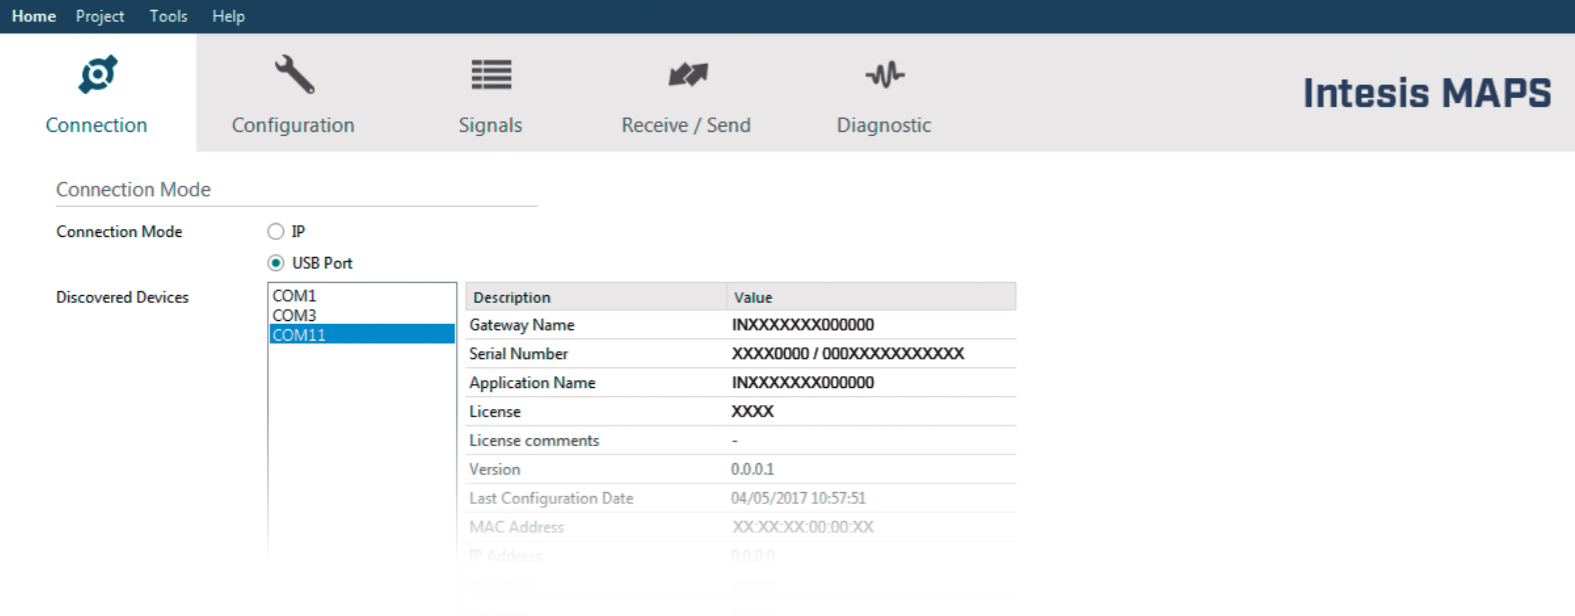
Home Project Tools Help

Connection Configuration Signals Receive / Send Diagnostic

Intesis MAPS

Connection Mode

Connection Mode
IP
USB Port

Discovered Devices
COM1
COM3
COM11

| Description | Value |
|---|---|
| Gateway Name | INXXXXXXX000000 |
| Serial Number | XXXX0000 / 000XXXXXXXXXXX |
| Application Name | INXXXXXXX000000 |
| License | XXXX |
| License comments | - |
| Version | 0.0.0.1 |
| Last Configuration Date | 04/05/2017 10:57:51 |
| MAC Address | XX:XX:XX:00:00:XX |
| IP Address | 0.0.0.0 |
| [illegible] | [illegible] |
| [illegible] | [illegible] |